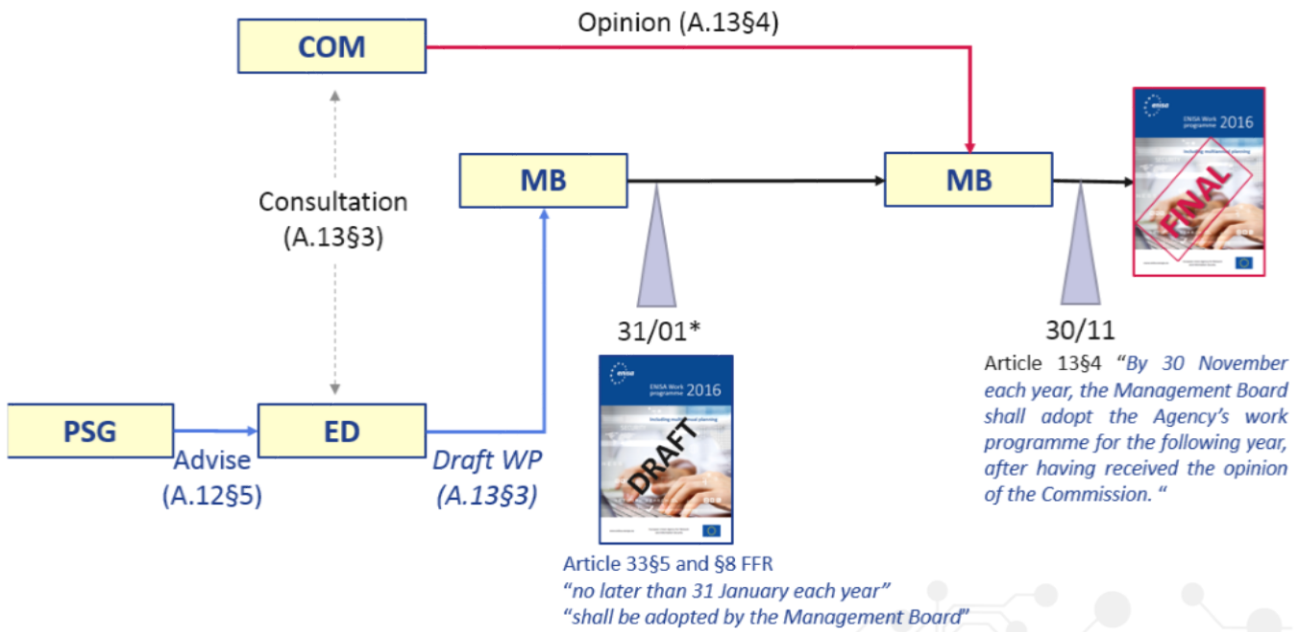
COM

Opinion (A.13§4)

MB

MB

Consultation (A.13§3)

enisa
ENISA Work programme 2016
Including multiannual planning
FINAL

31/01*

30/11

enisa
ENISA Work programme 2016
Including multiannual planning
DRAFT

Article 13§4 *"By 30 November each year, the Management Board shall adopt the Agency's work programme for the following year, after having received the opinion of the Commission. "*

PSG

ED

Advise (A.12§5)

*Draft WP (A.13§3)*

Article 33§5 and §8 FFR
*"no later than 31 January each year"*
*"shall be adopted by the Management Board"*